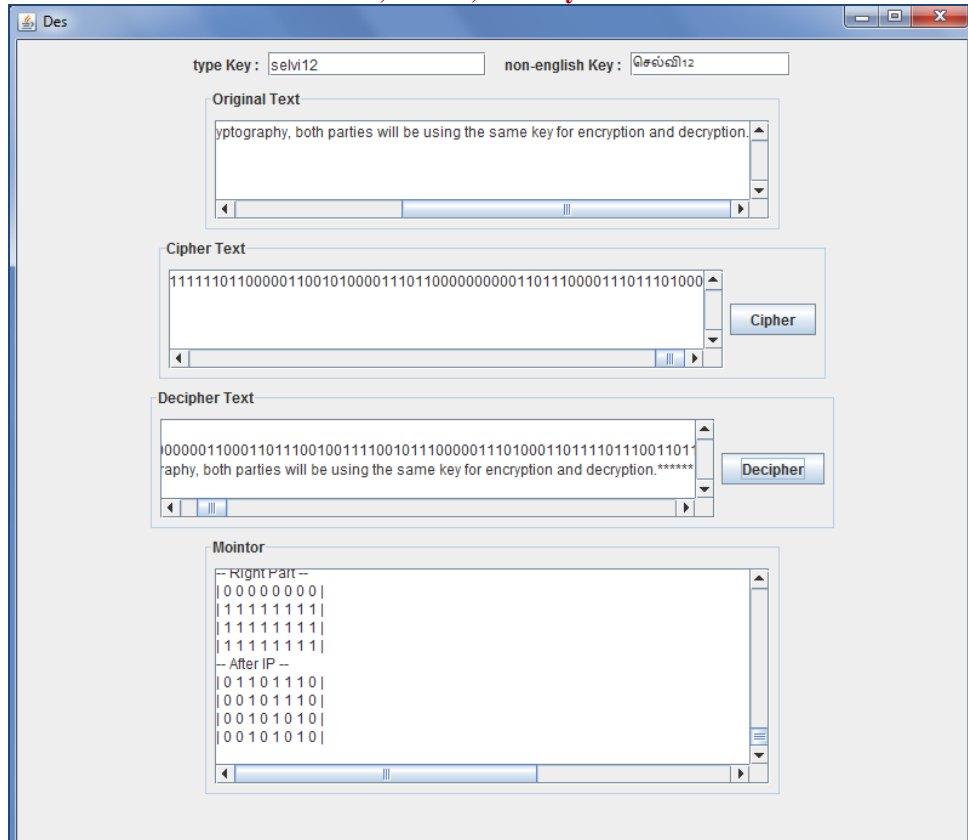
Des

type Key : selvi12

non-english Key : செல்வி12

Original Text

yptography, both parties will be using the same key for encryption and decryption.

Cipher Text

1111110110000011001010000111011000000000001101110000111011101000

Cipher

Decipher Text

)00000110001101110010011110010111000001110100011011110111001101​1
raphy, both parties will be using the same key for encryption and decryption.******

Decipher

Mointor

-- Right Part --
| 0 0 0 0 0 0 0 0 |
| 1 1 1 1 1 1 1 1 |
| 1 1 1 1 1 1 1 1 |
| 1 1 1 1 1 1 1 1 |
-- After IP --
| 0 1 1 0 1 1 1 0 |
| 0 0 1 0 1 1 1 0 |
| 0 0 1 0 1 0 1 0 |
| 0 0 1 0 1 0 1 0 |